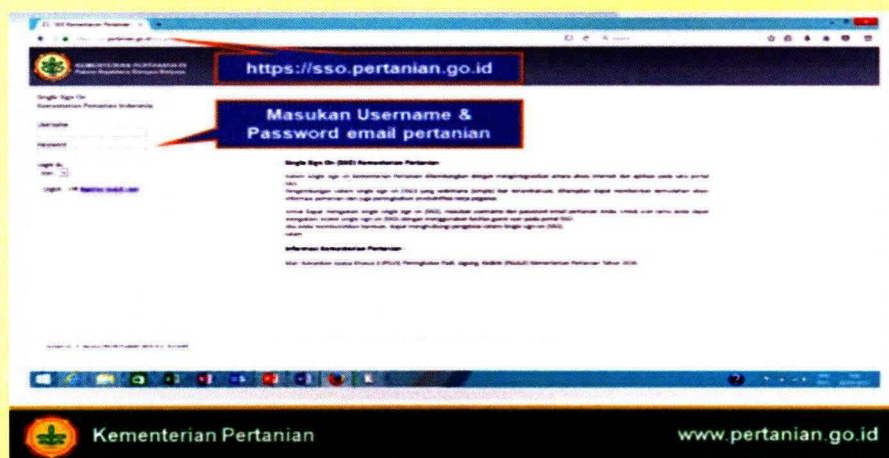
https://sso.pertanian.go.id

Masukan Username & Password email pertanian

Single Sign On
Kementerian Pertanian Indonesia

Username

Password

Login

Single Sign On (SSO) Kementerian Pertanian

Informasi Kementerian Pertanian

Kementerian Pertanian

www.pertanian.go.id